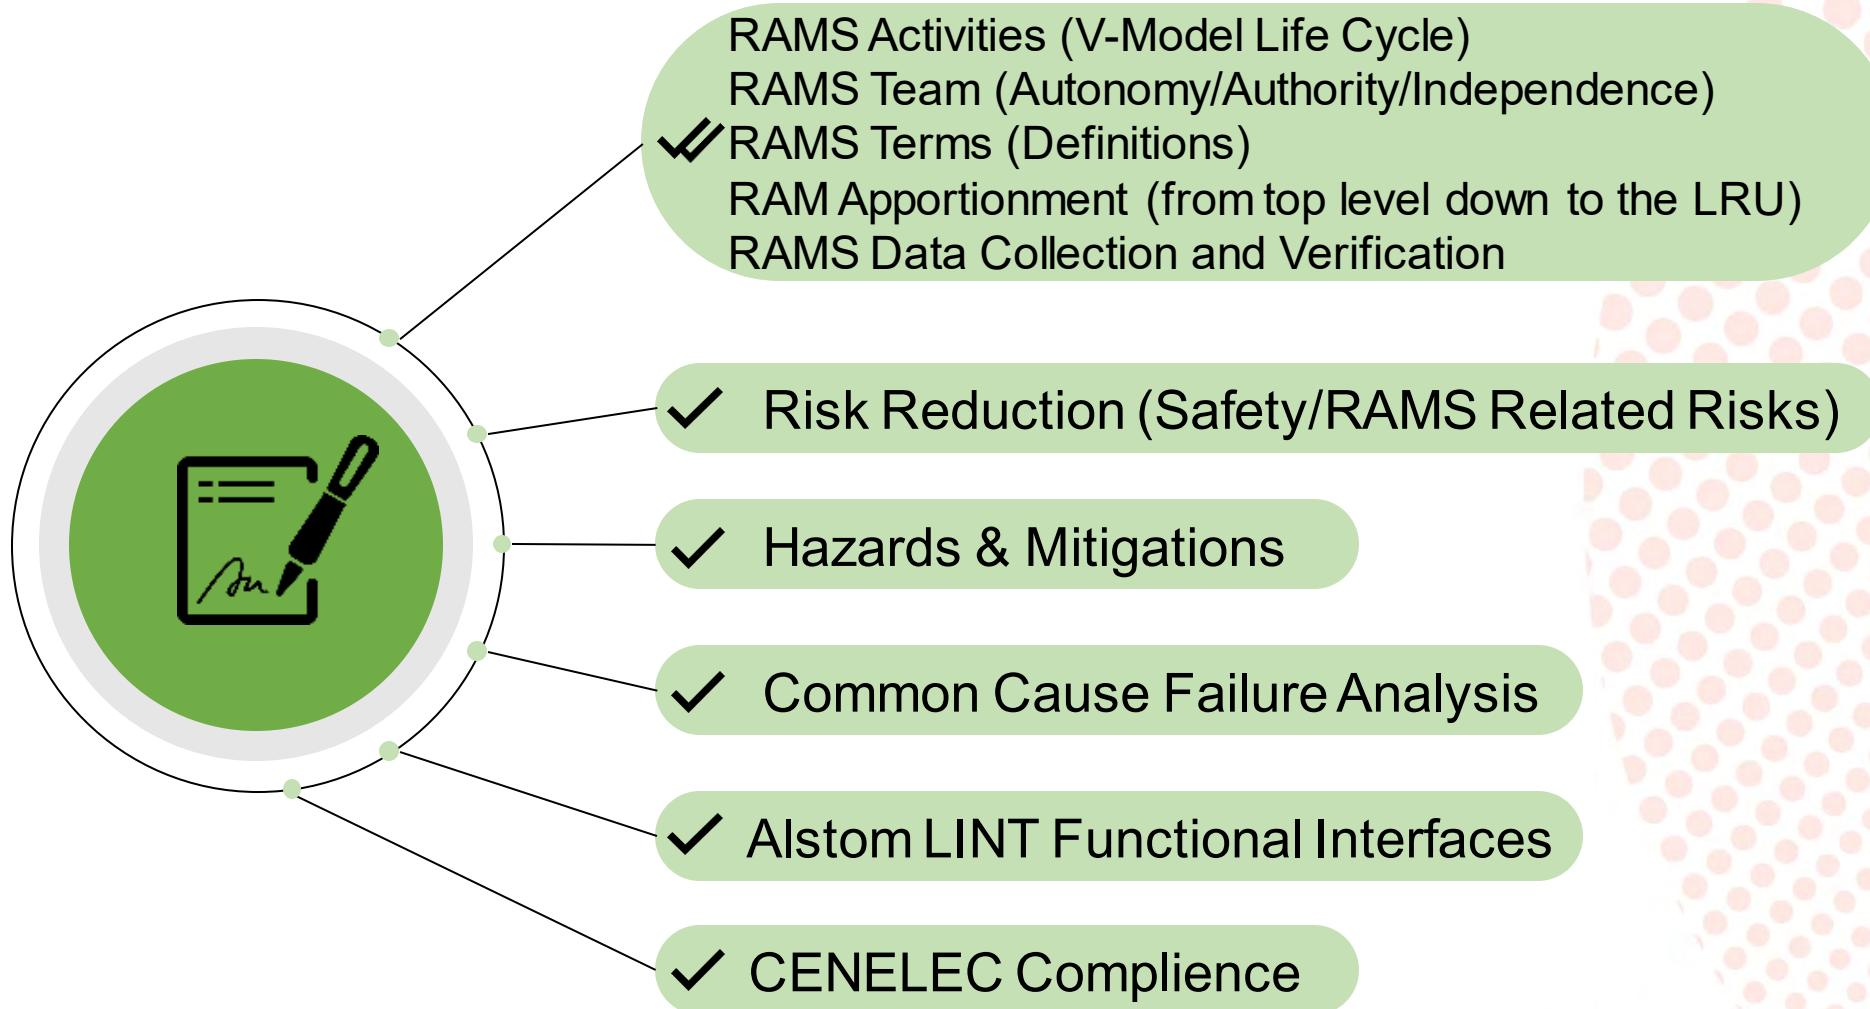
RAMS Activities (V-Model Life Cycle)
RAMS Team (Autonomy/Authority/Independence)
RAMS Terms (Definitions)
RAM Apportionment (from top level down to the LRU)
RAMS Data Collection and Verification

Risk Reduction (Safety/RAMS Related Risks)

Hazards & Mitigations

Common Cause Failure Analysis

Alstom LINT Functional Interfaces

CENELEC Complience